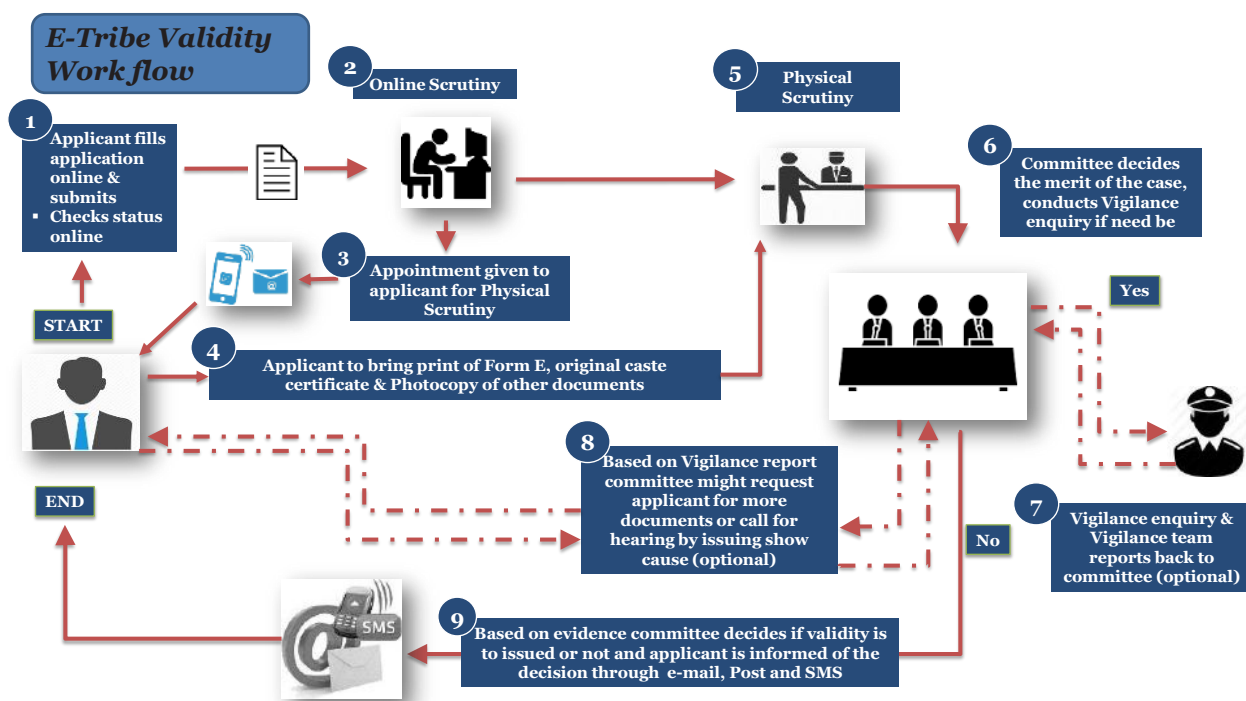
E-Tribe Validity Work flow

1
Applicant fills application online & submits
▪ Checks status online

START

2
Online Scrutiny

3
Appointment given to applicant for Physical Scrutiny

4
Applicant to bring print of Form E, original caste certificate & Photocopy of other documents

5
Physical Scrutiny

6
Committee decides the merit of the case, conducts Vigilance enquiry if need be

Yes

7
Vigilance enquiry & Vigilance team reports back to committee (optional)

No

8
Based on Vigilance report committee might request applicant for more documents or call for hearing by issuing show cause (optional)

END

SMS

9
Based on evidence committee decides if validity is to issued or not and applicant is informed of the decision through e-mail, Post and SMS